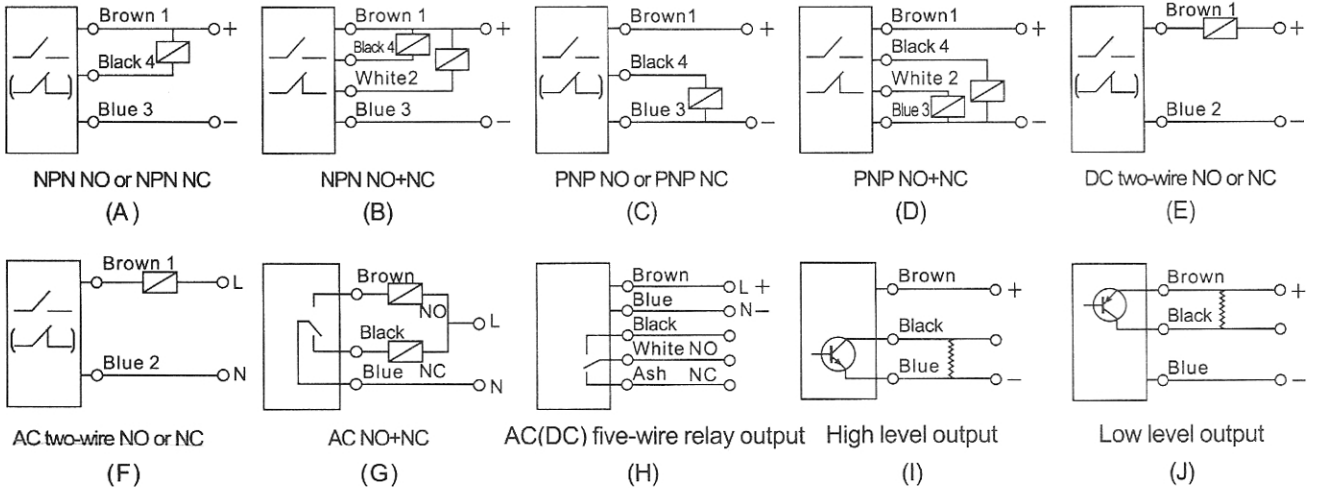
Brown 1
+
Black 4
Blue 3
−
NPN NO or NPN NC
(A)

Brown 1
+
Black 4
White2
Blue 3
−
NPN NO+NC
(B)

Brown1
+
Black 4
Blue 3
−
PNP NO or PNP NC
(C)

Brown1
+
Black 4
White 2
Blue 3
−
PNP NO+NC
(D)

Brown 1
+
Blue 2
−
DC two-wire NO or NC
(E)

Brown 1
L
Blue 2
N
AC two-wire NO or NC
(F)

Brown
NO
L
Black
Blue
NC
N
AC NO+NC
(G)

Brown
L +
Blue
N−
Black
White NO
Ash NC
AC(DC) five-wire relay output
(H)

Brown
+
Black
Blue
−
High level output
(I)

Brown
+
Black
Blue
−
Low level output
(J)